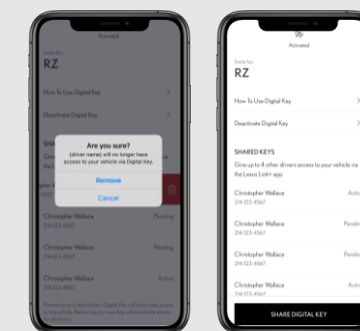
Activated

Invite for:

RZ

How To Use Digital Key

Deactivate Digital Key

Are you sure?

(driver name) will no longer have access to your vehicle via Digital Key.

Remove

Cancel

Christopher Wallace

Pending

Christopher Wallace

Pending

Christopher Wallace

Active

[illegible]

Activated

Invite for:

RZ

How To Use Digital Key

Deactivate Digital Key

SHARED KEYS

Give up to 4 other drivers access to your vehicle via the Lexus Link+ app

Christopher Wallace

214-123-4567

Active

Christopher Wallace

214-123-4567

Pending

Christopher Wallace

214-123-4567

Pending

Christopher Wallace

214-123-4567

Active

SHARE DIGITAL KEY